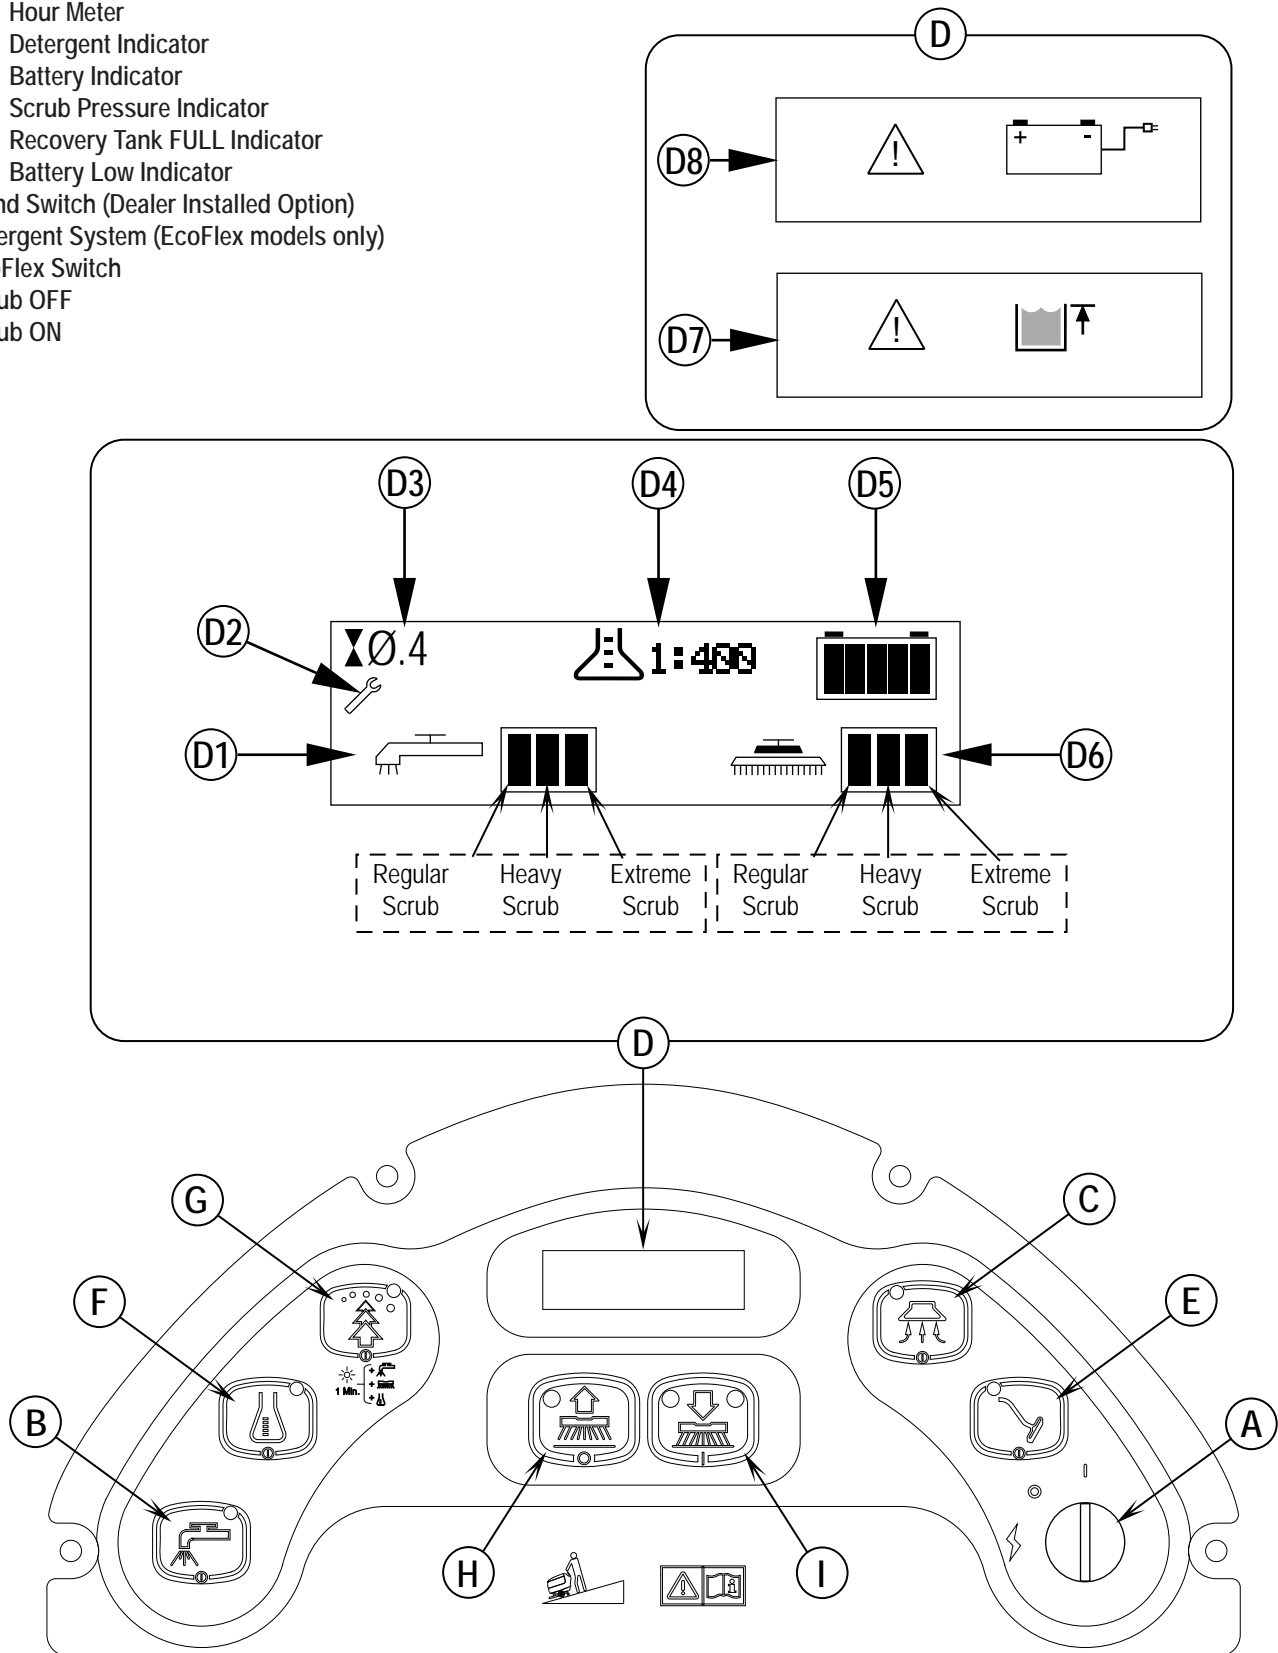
Hour Meter
Detergent Indicator
Battery Indicator
Scrub Pressure Indicator
Recovery Tank FULL Indicator
Battery Low Indicator
nd Switch (Dealer Installed Option)
ergent System (EcoFlex models only)
Flex Switch
ub OFF
ub ON

D

D8

+ -

D7

D3

D4

D5

D2

Ø.4

1:400

D1

D6

| Regular Scrub | Heavy Scrub | Extreme Scrub | Regular Scrub | Heavy Scrub | Extreme Scrub |
|---|---|---|---|---|---|

D

G

C

F

E

1 Min.

B

A

H

I